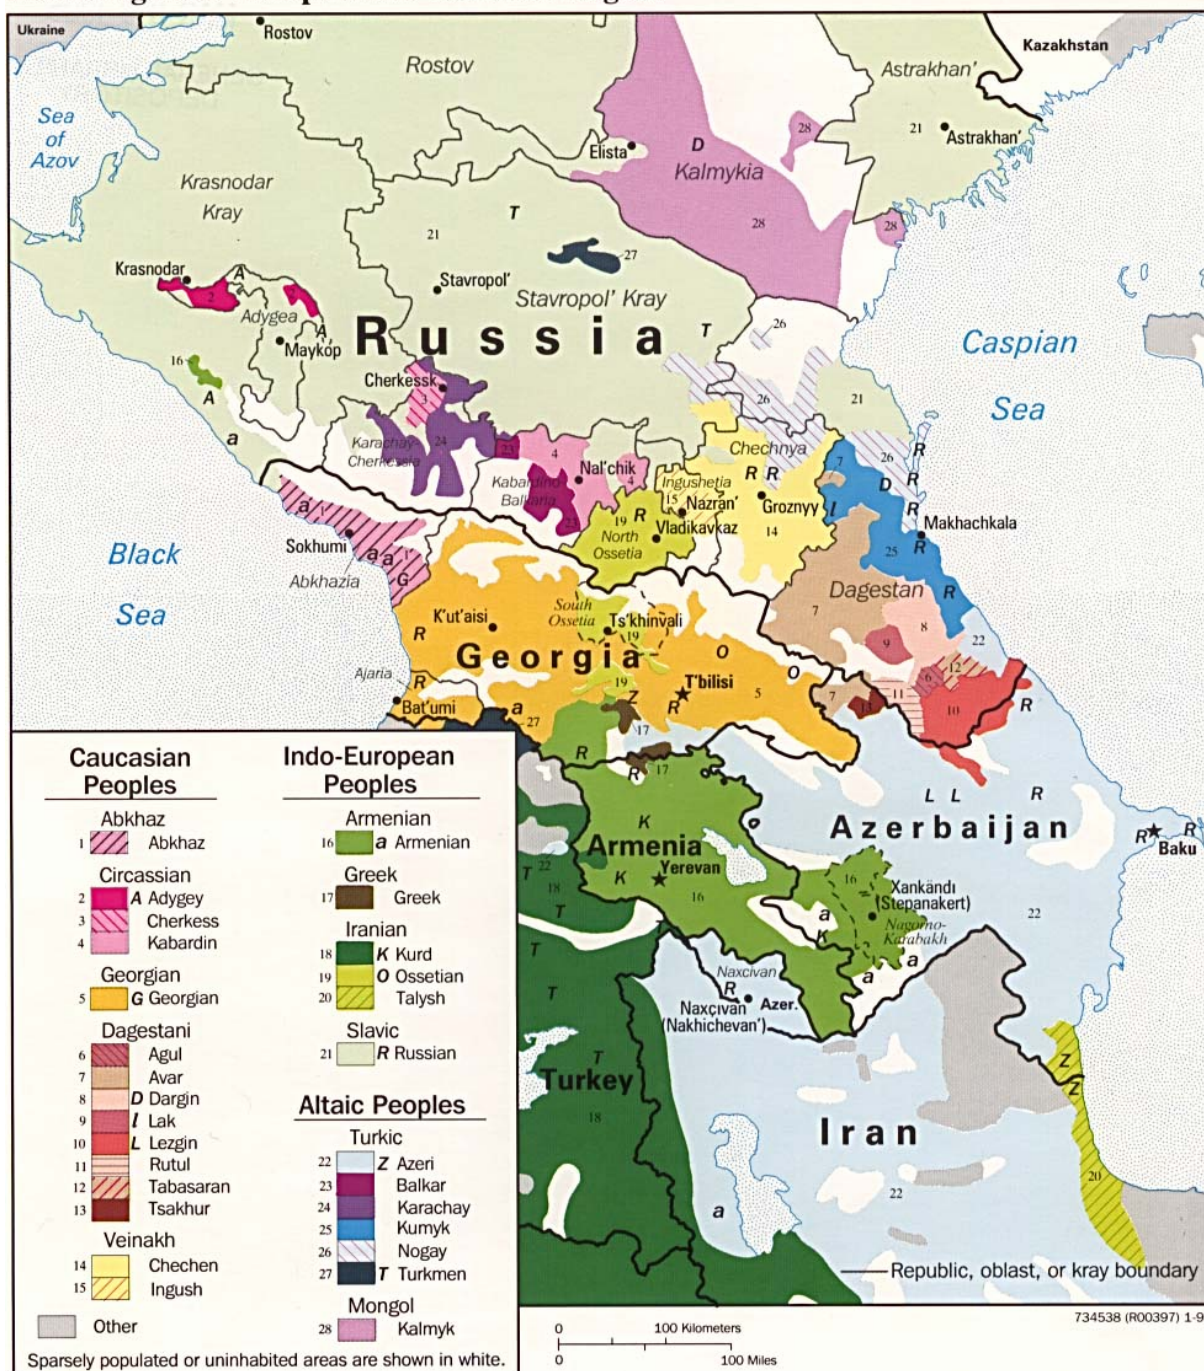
Ukraine
Rostov
Kazakhstan
Rostov
Astrakhan'
Sea of Azov
Astrakhan'
Elista
D
Kalmykia
Krasnodar Kray
Krasnodar
Stavropol'
Stavropol' Kray
Adygea
Maykop
Russia
Caspian Sea
Cherkessk
Karachay-Cherkessia
Nal'chik
Kabardino-Balkaria
Ingushetia
Nazran'
Chechnya
Groznyy
Vladikavkaz
North Ossetia
Makhachkala
Black Sea
Sokhumi
Abkhazia
South Ossetia
Ts'khinvali
K'ut'aisi
Georgia
Dagestan
Ajaria
Bat'umi
T'bilisi
Armenia
Yerevan
Azerbaijan
Baku
Xankändi (Stepanakert)
Nagorno-Karabakh
Naxcıvan
Naxcıvan (Nakhichevan')
Azer.
Turkey
Iran

Caucasian Peoples
Abkhaz
1 Abkhaz
Circassian
2 A Adygey
3 Cherkess
4 Kabardin
Georgian
5 G Georgian
Dagestani
6 Agul
7 Avar
8 D Dargin
9 l Lak
10 L Lezgin
11 Rutul
12 Tabasaran
13 Tsakhur
Veinakh
14 Chechen
15 Ingush
Other

Indo-European Peoples
Armenian
16 a Armenian
Greek
17 Greek
Iranian
18 K Kurd
19 O Ossetian
20 Talysh
Slavic
21 R Russian

Altaic Peoples
Turkic
22 Z Azeri
23 Balkar
24 Karachay
25 Kumyk
26 Nogay
27 T Turkmen
Mongol
28 Kalmyk

Sparsely populated or uninhabited areas are shown in white.

Republic, oblast, or kray boundary

0 100 Kilometers
0 100 Miles

734538 (R00397) 1-9